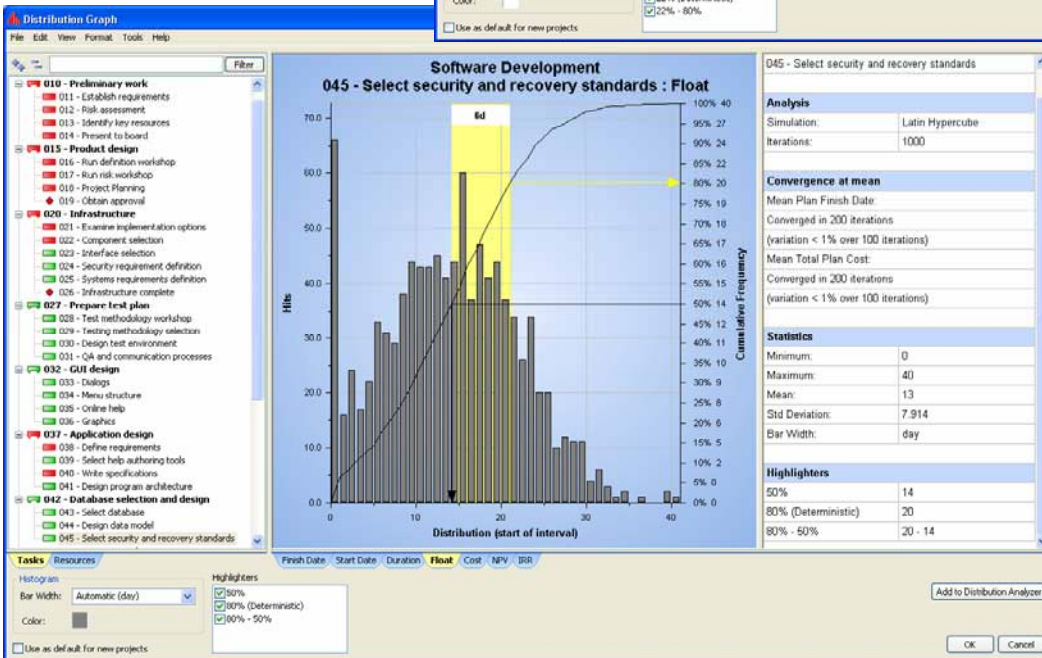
Distribution Graph
File Edit View Format Tools Help

Color:
Use as default for new projects
22% - 80%

Filter
010 - Preliminary work
011 - Establish requirements
012 - Risk assessment
013 - Identify key resources
014 - Present to board
015 - Product design
016 - Run definition workshop
017 - Run risk workshop
018 - Project Planning
019 - Obtain approval
020 - Infrastructure
021 - Examine implementation options
022 - Component selection
023 - Interface selection
024 - Security requirement definition
025 - Systems requirements definition
026 - Infrastructure complete
027 - Prepare test plan
028 - Test methodology workshop
029 - Testing methodology selection
030 - Design test environment
031 - QA and communication processes
032 - GUI design
033 - Dialogs
034 - Menu structure
035 - Online help
036 - Graphics
037 - Application design
038 - Define requirements
039 - Select help authoring tools
040 - Write specifications
041 - Design program architecture
042 - Database selection and design
043 - Select database
044 - Design data model
045 - Select security and recovery standards

Software Development
045 - Select security and recovery standards : Float

6d

| 100% 40 |
|---|
| 95% 27 |
| 90% 24 |
| 85% 22 |
| 80% 20 |
| 75% 19 |
| 70% 18 |
| 65% 17 |
| 60% 16 |
| 55% 15 |
| 50% 14 |
| 45% 12 |
| 40% 11 |
| 35% 10 |
| 30% 9 |
| 25% 8 |
| 20% 6 |
| 15% 5 |
| 10% 2 |
| 5% 0 |
| 0% 0 |

Hits
70.0
60.0
50.0
40.0
30.0
20.0
10.0
0.0
0 10 20 30 40
Distribution (start of interval)
Cumulative Frequency

045 - Select security and recovery standards

| Analysis | |
|---|---|
| Simulation: | Latin Hypercube |
| Iterations: | 1000 |

Convergence at mean
Mean Plan Finish Date:
Converged in 200 iterations
(variation < 1% over 100 iterations)
Mean Total Plan Cost:
Converged in 200 iterations
(variation < 1% over 100 iterations)

| Statistics | |
|---|---|
| Minimum: | 0 |
| Maximum: | 40 |
| Mean: | 13 |
| Std Deviation: | 7.914 |
| Bar Width: | day |

| Highlighters | |
|---|---|
| 50% | 14 |
| 80% (Deterministic) | 20 |
| 80% - 50% | 20 - 14 |

Tasks Resources
Finish Date Start Date Duration Float Cost NPV IRR
Histogram
Bar Width: Automatic (day)
Color:
Use as default for new projects
Highlighters
50%
80% (Deterministic)
80% - 50%
Add to Distribution Analyzer
OK Cancel